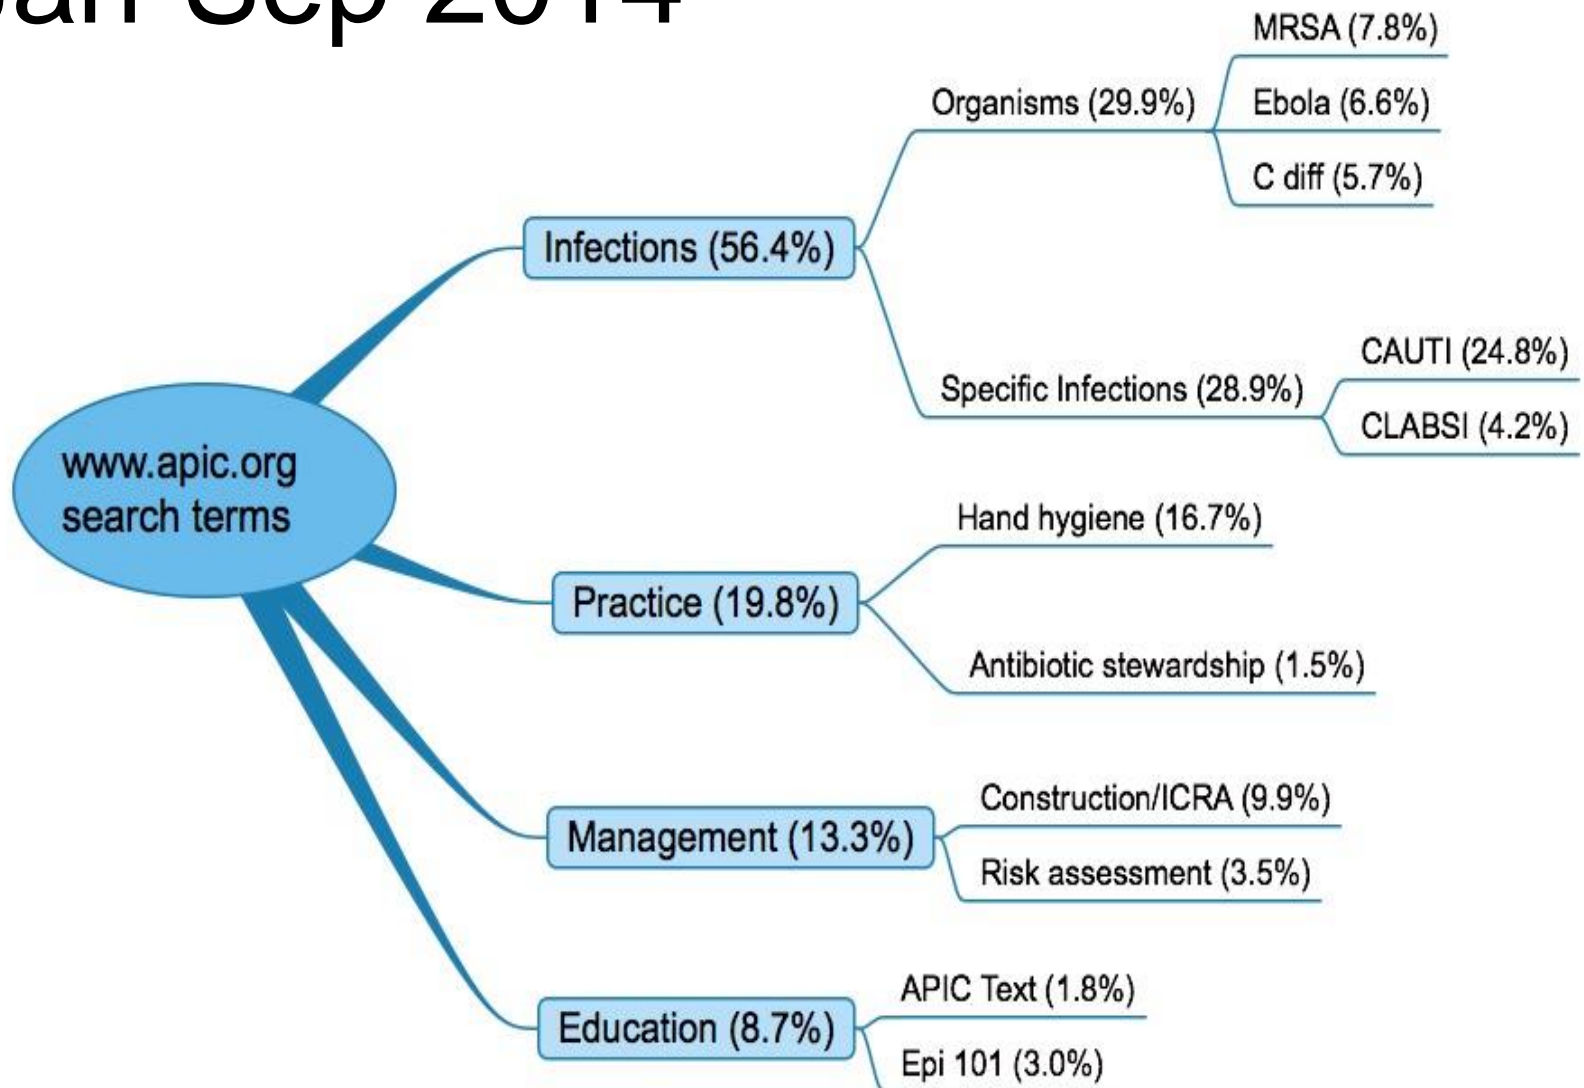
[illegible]an Sep 2014

www.apic.org search terms

Infections (56.4%)

Organisms (29.9%)

MRSA (7.8%)

Ebola (6.6%)

C diff (5.7%)

Specific Infections (28.9%)

CAUTI (24.8%)

CLABSI (4.2%)

Practice (19.8%)

Hand hygiene (16.7%)

Antibiotic stewardship (1.5%)

Management (13.3%)

Construction/ICRA (9.9%)

Risk assessment (3.5%)

Education (8.7%)

APIC Text (1.8%)

Epi 101 (3.0%)